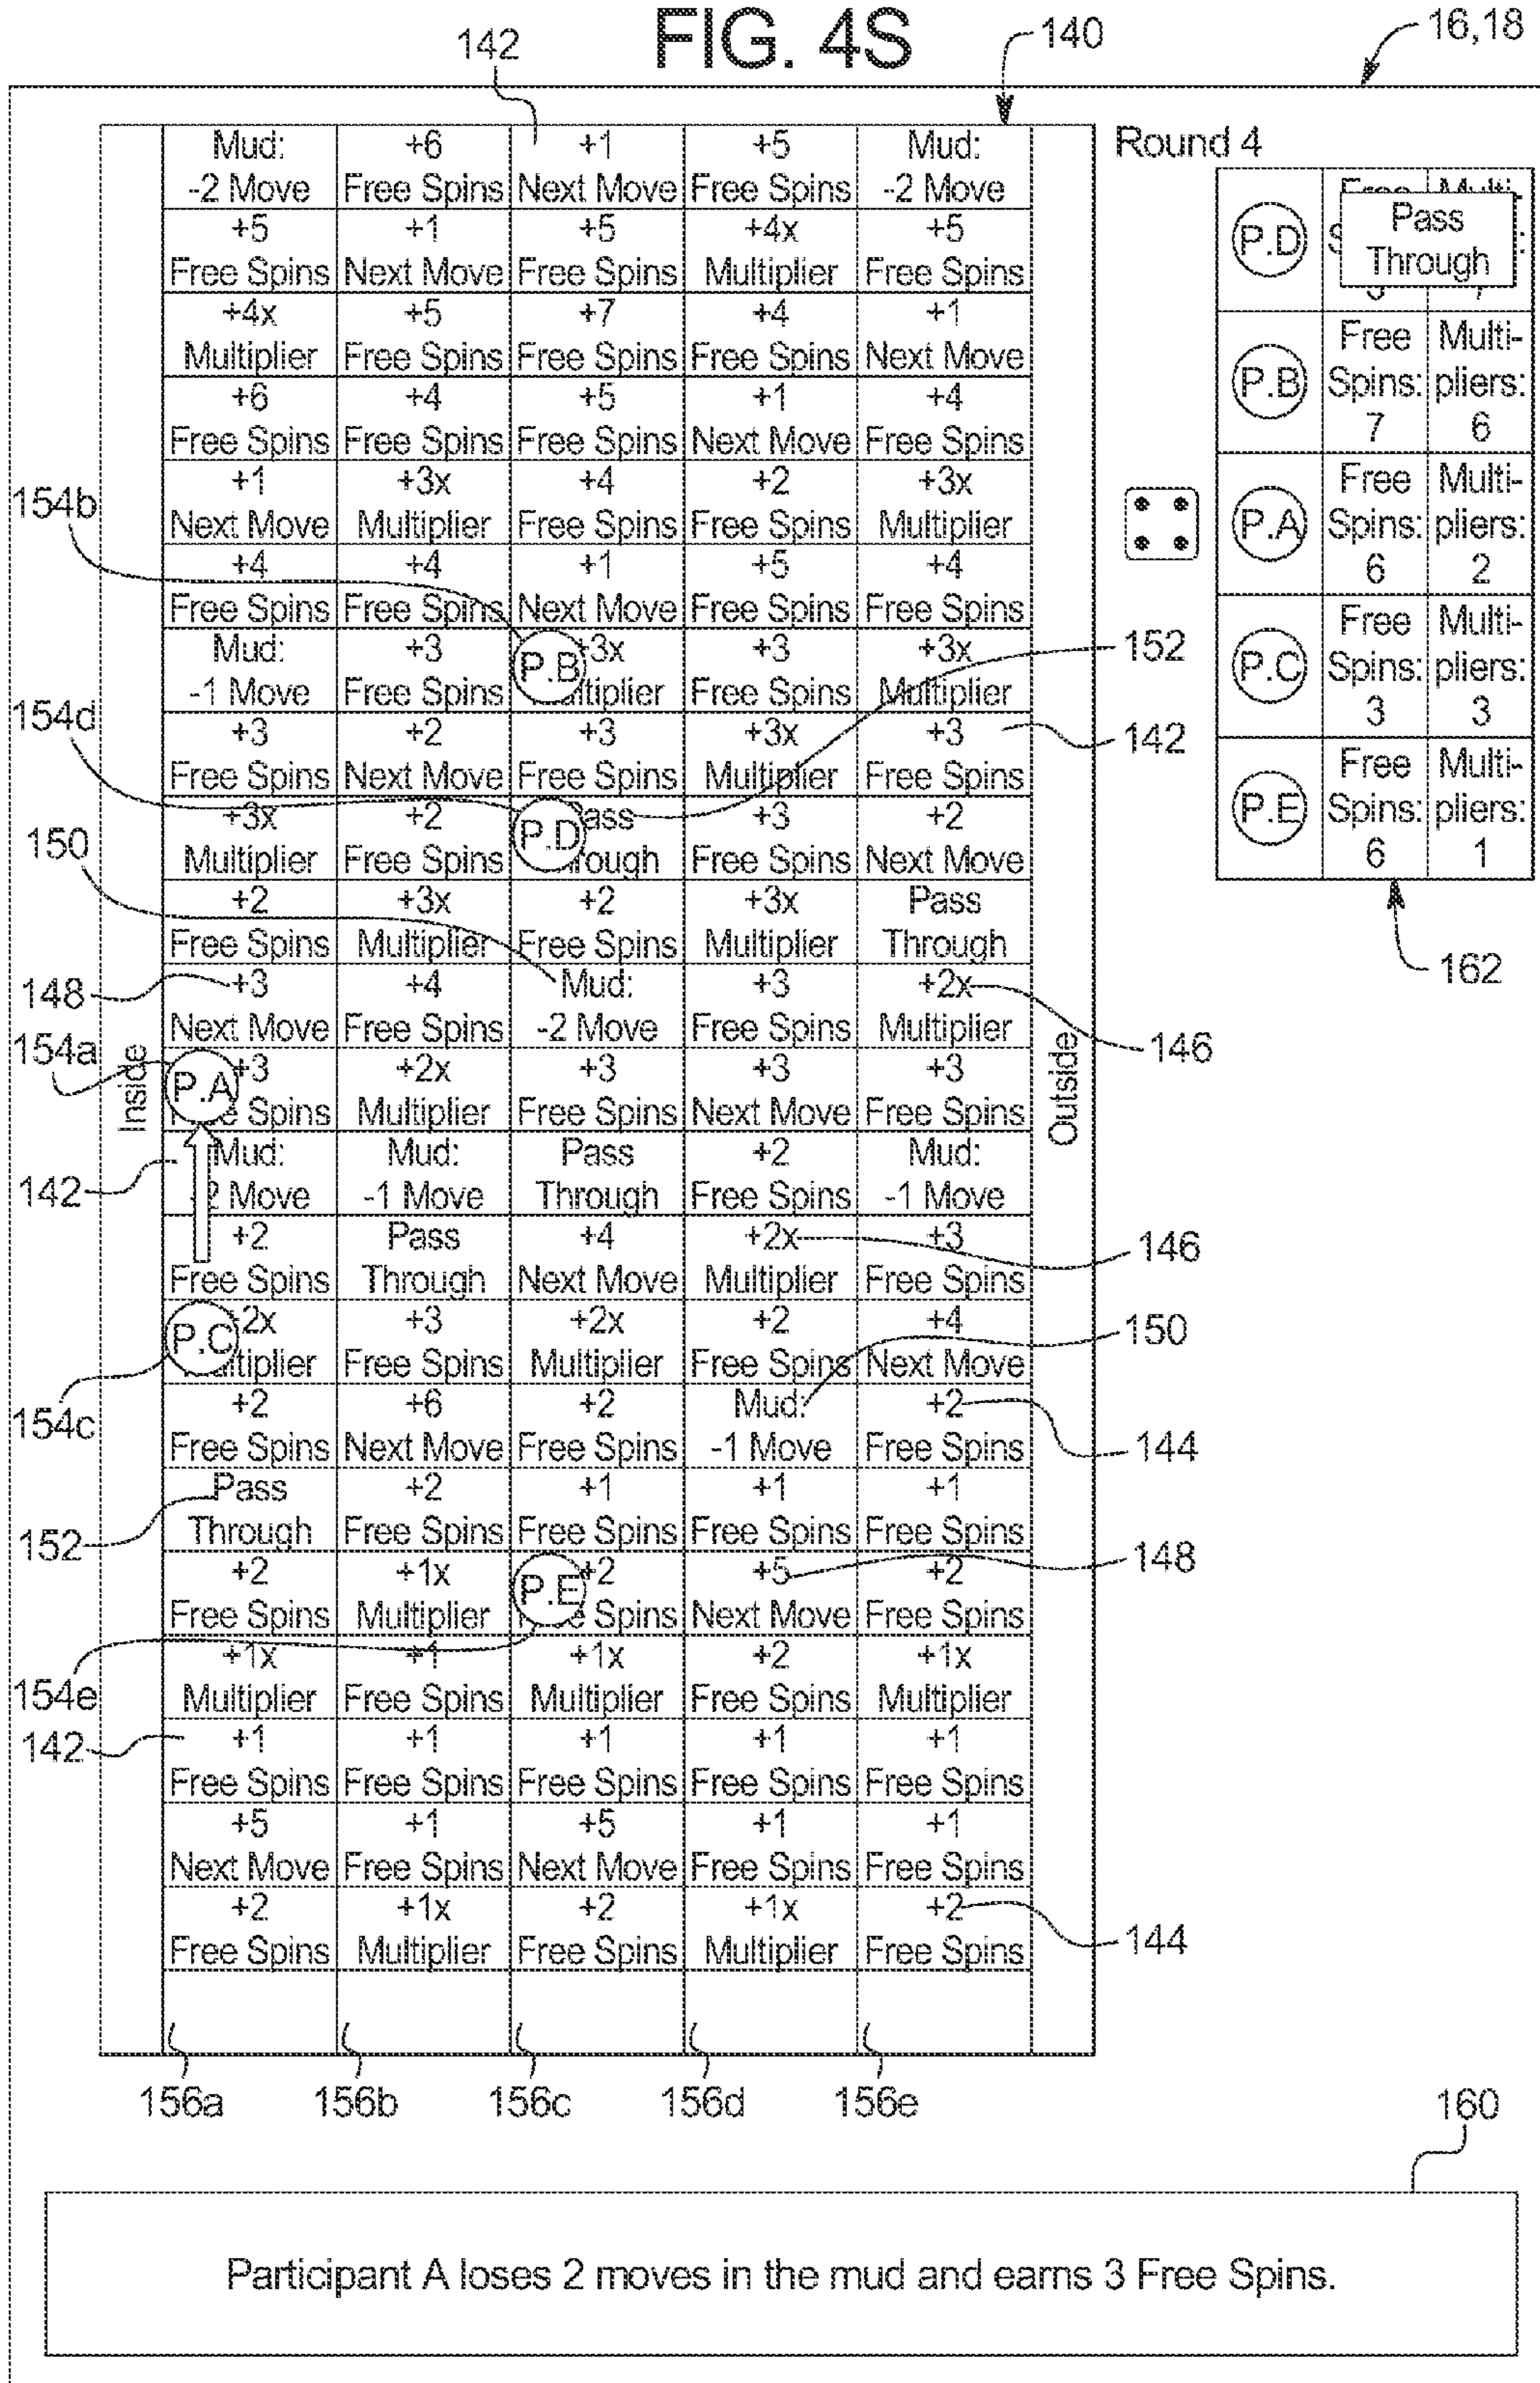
142

FIG. 4S

140

16,18

Round 4

| | | |
|---|---|---|
| P.D | Free Spins: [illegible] | Multi-pliers: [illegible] |
| P.B | Free Spins: 7 | Multi-pliers: 6 |
| P.A | Free Spins: 6 | Multi-pliers: 2 |
| P.C | Free Spins: 3 | Multi-pliers: 3 |
| P.E | Free Spins: 6 | Multi-pliers: 1 |

Pass Through

162

| Mud: -2 Move | +6 Free Spins | +1 Next Move | +5 Free Spins | Mud: -2 Move |
|---|---|---|---|---|
| +5 Free Spins | +1 Next Move | +5 Free Spins | +4x Multiplier | +5 Free Spins |
| +4x Multiplier | +5 Free Spins | +7 Free Spins | +4 Free Spins | +1 Next Move |
| +6 Free Spins | +4 Free Spins | +5 Free Spins | +1 Next Move | +4 Free Spins |
| +1 Next Move | +3x Multiplier | +4 Free Spins | +2 Free Spins | +3x Multiplier |
| +4 Free Spins | +4 Free Spins | +1 Next Move | +5 Free Spins | +4 Free Spins |
| Mud: -1 Move | +3 Free Spins | P.B +3x Multiplier | +3 Free Spins | +3x Multiplier |
| +3 Free Spins | +2 Next Move | +3 Free Spins | +3x Multiplier | +3 Free Spins |
| +3x Multiplier | +2 Free Spins | P.D Pass Through | +3 Free Spins | +2 Next Move |
| +2 Free Spins | +3x Multiplier | +2 Free Spins | +3x Multiplier | Pass Through |
| +3 Next Move | +4 Free Spins | Mud: -2 Move | +3 Free Spins | +2x Multiplier |
| P.A +3 Free Spins | +2x Multiplier | +3 Free Spins | +3 Next Move | +3 Free Spins |
| Mud: -2 Move | Mud: -1 Move | Pass Through | +2 Free Spins | Mud: -1 Move |
| +2 Free Spins | Pass Through | +4 Next Move | +2x Multiplier | +3 Free Spins |
| P.C +2x Multiplier | +3 Free Spins | +2x Multiplier | +2 Free Spins | +4 Next Move |
| +2 Free Spins | +6 Next Move | +2 Free Spins | Mud: -1 Move | +2 Free Spins |
| Pass Through | +2 Free Spins | +1 Free Spins | +1 Free Spins | +1 Free Spins |
| +2 Free Spins | +1x Multiplier | P.E +2 Free Spins | +5 Next Move | +2 Free Spins |
| +1x Multiplier | +1 Free Spins | +1x Multiplier | +2 Free Spins | +1x Multiplier |
| +1 Free Spins | +1 Free Spins | +1 Free Spins | +1 Free Spins | +1 Free Spins |
| +5 Next Move | +1 Free Spins | +5 Next Move | +1 Free Spins | +1 Free Spins |
| +2 Free Spins | +1x Multiplier | +2 Free Spins | +1x Multiplier | +2 Free Spins |

Inside

Outside

154b 154d 150 148 154a 142 154c 152 154e 142

152 142 146 146 150 144 148 144

156a 156b 156c 156d 156e

160

Participant A loses 2 moves in the mud and earns 3 Free Spins.